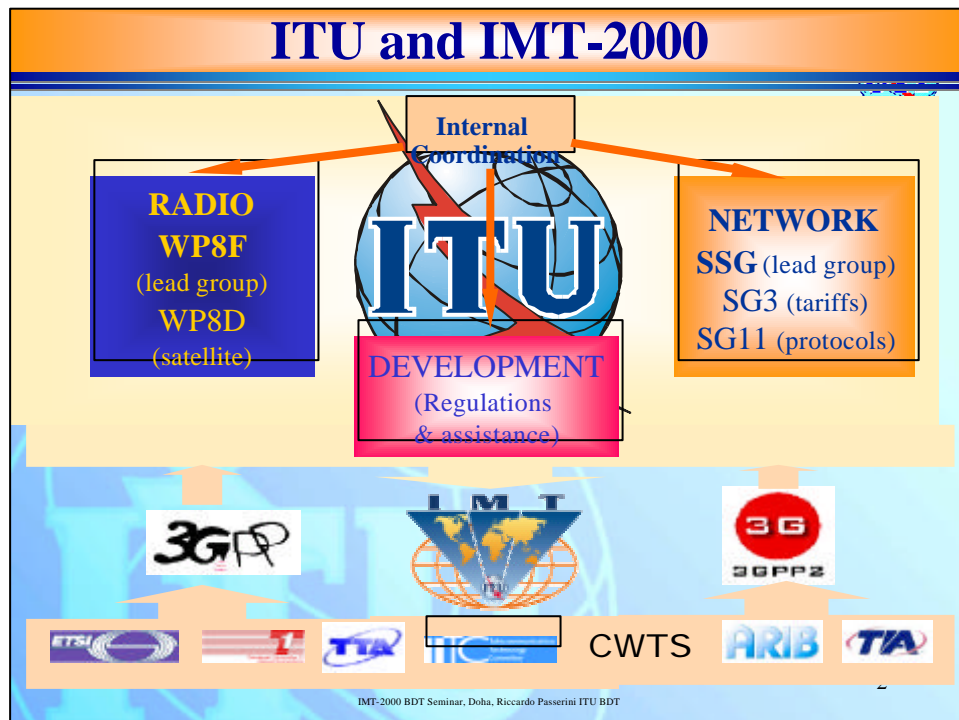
ITU and IMT-2000

Internal Coordination

RADIO
WP8F
(lead group)
WP8D
(satellite)

ITU

NETWORK
SSG (lead group)
SG3 (tariffs)
SG11 (protocols)

DEVELOPMENT
(Regulations & assistance)

3GPP

IMT

3G
3GPP2

ETSI

T

TTA

TTC

CWTS

ARIB

TIA

2

IMT-2000 BDT Seminar, Doha, Riccardo Passerini ITU BDT